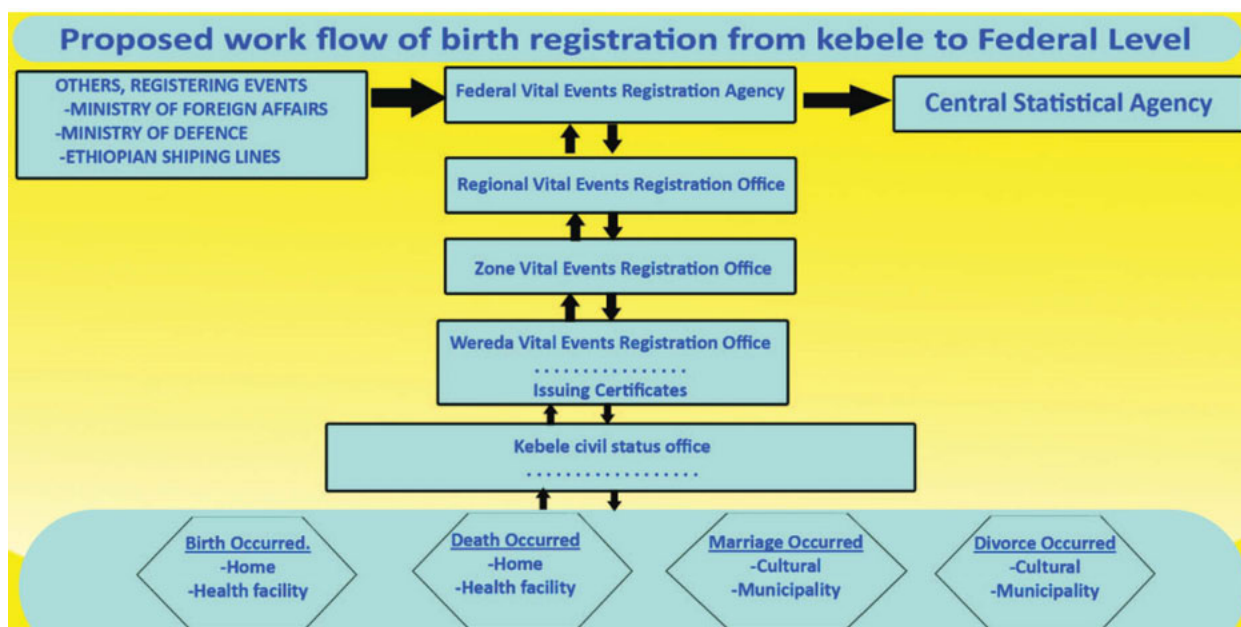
Proposed work flow of birth registration from kebele to Federal Level

OTHERS, REGISTERING EVENTS
-MINISTRY OF FOREIGN AFFAIRS
-MINISTRY OF DEFENCE
-ETHIOPIAN SHIPING LINES

Federal Vital Events Registration Agency

Central Statistical Agency

Regional Vital Events Registration Office

Zone Vital Events Registration Office

Wereda Vital Events Registration Office
................
Issuing Certificates

Kebele civil status office
................

Birth Occurred.
-Home
-Health facility

Death Occurred
-Home
-Health facility

Marriage Occurred
-Cultural
-Municipality

Divorce Occurred
-Cultural
-Municipality